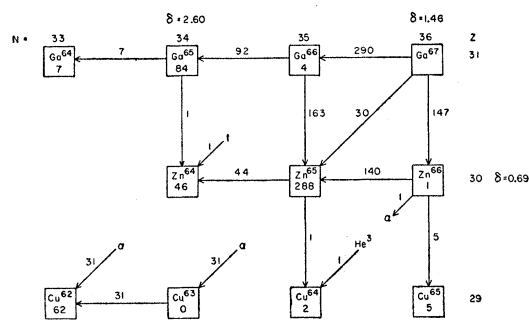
$\delta = 2.60$ $\delta = 1.46$

N = 33 34 35 36 Z

$Ga^{64}$ 7

7

$Ga^{65}$ 84

92

$Ga^{66}$ 4

290

$Ga^{67}$ 31

1

163

30

147

1 t

$Zn^{64}$ 46

44

$Zn^{65}$ 288

140

$Zn^{66}$ 1

30 $\delta = 0.69$

1

a

1

5

He$^3$

1

31 a

31 a

$Cu^{62}$ 62

31

$Cu^{63}$ 0

$Cu^{64}$ 2

$Cu^{65}$ 5

29